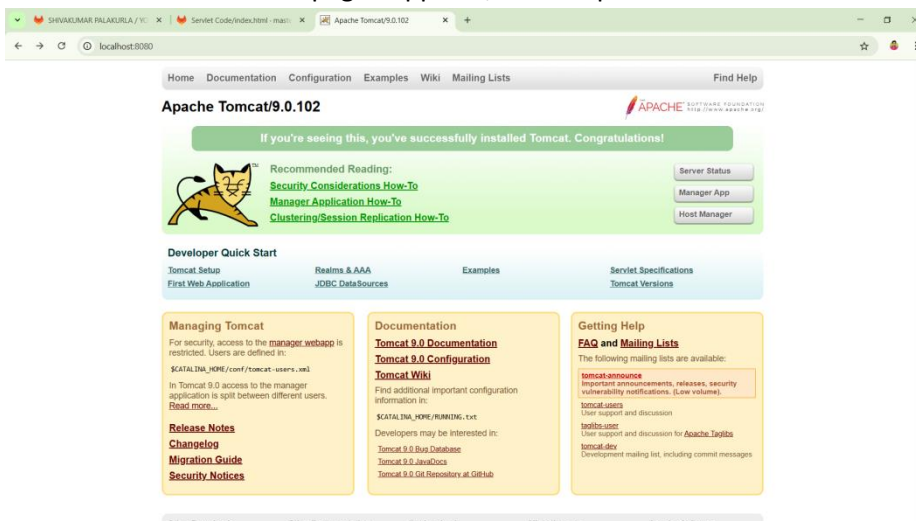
SHIVAKUMAR PALAKURLA / YO | Servlet Code/index.html - mas | Apache Tomcat/9.0.102

localhost:8080

Home Documentation Configuration Examples Wiki Mailing Lists Find Help

Apache Tomcat/9.0.102

APACHE SOFTWARE FOUNDATION http://www.apache.org/

If you're seeing this, you've successfully installed Tomcat. Congratulations!

Recommended Reading:
Security Considerations How-To
Manager Application How-To
Clustering/Session Replication How-To

Server Status
Manager App
Host Manager

Developer Quick Start

| Tomcat Setup | Realms & AAA | Examples | Servlet Specifications |
|---|---|---|---|
| First Web Application | JDBC DataSources | | Tomcat Versions |

Managing Tomcat

For security, access to the manager webapp is restricted. Users are defined in:

$CATALINA_HOME/conf/tomcat-users.xml

In Tomcat 9.0 access to the manager application is split between different users. Read more...

Release Notes
Changelog
Migration Guide
Security Notices

Documentation

Tomcat 9.0 Documentation
Tomcat 9.0 Configuration
Tomcat Wiki

Find additional important configuration information in:

$CATALINA_HOME/RUNNING.txt

Developers may be interested in:

Tomcat 9.0 Bug Database
Tomcat 9.0 JavaDocs
Tomcat 9.0 Git Repository at GitHub

Getting Help

FAQ and Mailing Lists

The following mailing lists are available:

tomcat-announce
Important announcements, releases, security vulnerability notifications. (Low volume).

tomcat-users
User support and discussion

taglibs-user
User support and discussion for Apache Taglibs

tomcat-dev
Development mailing list, including commit messages